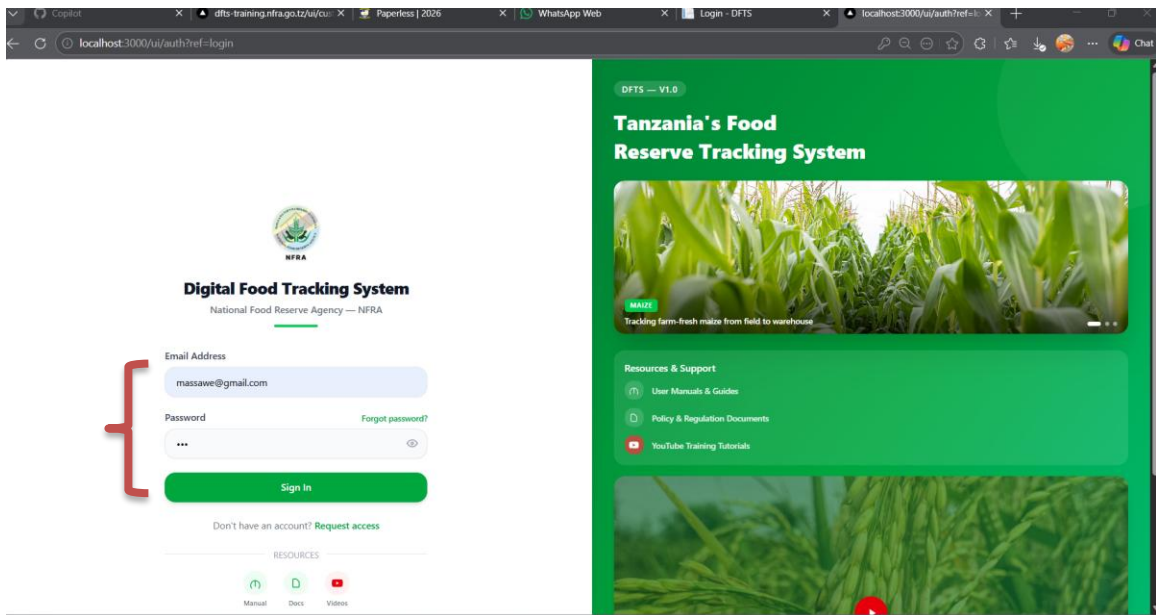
Copilot | dfts-training.nfra.go.tz/ui/cu | Paperless | 2026 | WhatsApp Web | Login - DFTS | localhost:3000/ui/auth?ref=l

localhost:3000/ui/auth?ref=login

Chat

NFRA

Digital Food Tracking System

National Food Reserve Agency — NFRA

Email Address

massawe@gmail.com

Password

Forgot password?

•••

Sign In

Don't have an account? Request access

RESOURCES

Manual Docs Videos

DFTS — V1.0

Tanzania's Food Reserve Tracking System

MAIZE

Tracking farm-fresh maize from field to warehouse

Resources & Support

User Manuals & Guides

Policy & Regulation Documents

YouTube Training Tutorials